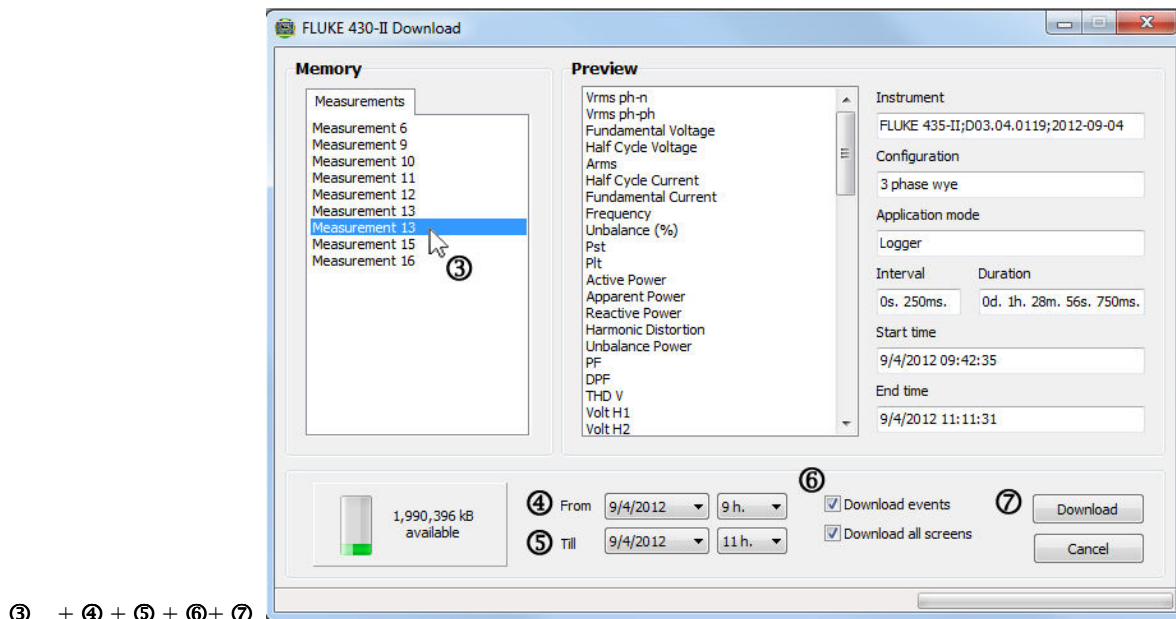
FLUKE 430-II Download

Memory

Measurements

Measurement 6
Measurement 9
Measurement 10
Measurement 11
Measurement 12
Measurement 13
Measurement 13
Measurement 15
Measurement 16

③

Preview

Vrms ph-n
Vrms ph-ph
Fundamental Voltage
Half Cycle Voltage
Arms
Half Cycle Current
Fundamental Current
Frequency
Unbalance (%)
Pst
Plt
Active Power
Apparent Power
Reactive Power
Harmonic Distortion
Unbalance Power
PF
DPF
THD V
Volt H1
Volt H2

Instrument
FLUKE 435-II;D03.04.0119;2012-09-04
Configuration
3 phase wye
Application mode
Logger
Interval
0s. 250ms.
Duration
0d. 1h. 28m. 56s. 750ms.
Start time
9/4/2012 09:42:35
End time
9/4/2012 11:11:31

1,990,396 kB available

④ From 9/4/2012 9 h.
⑤ Till 9/4/2012 11 h.

⑥
Download events
Download all screens

⑦ Download
Cancel

③ + ④ + ⑤ + ⑥+ ⑦